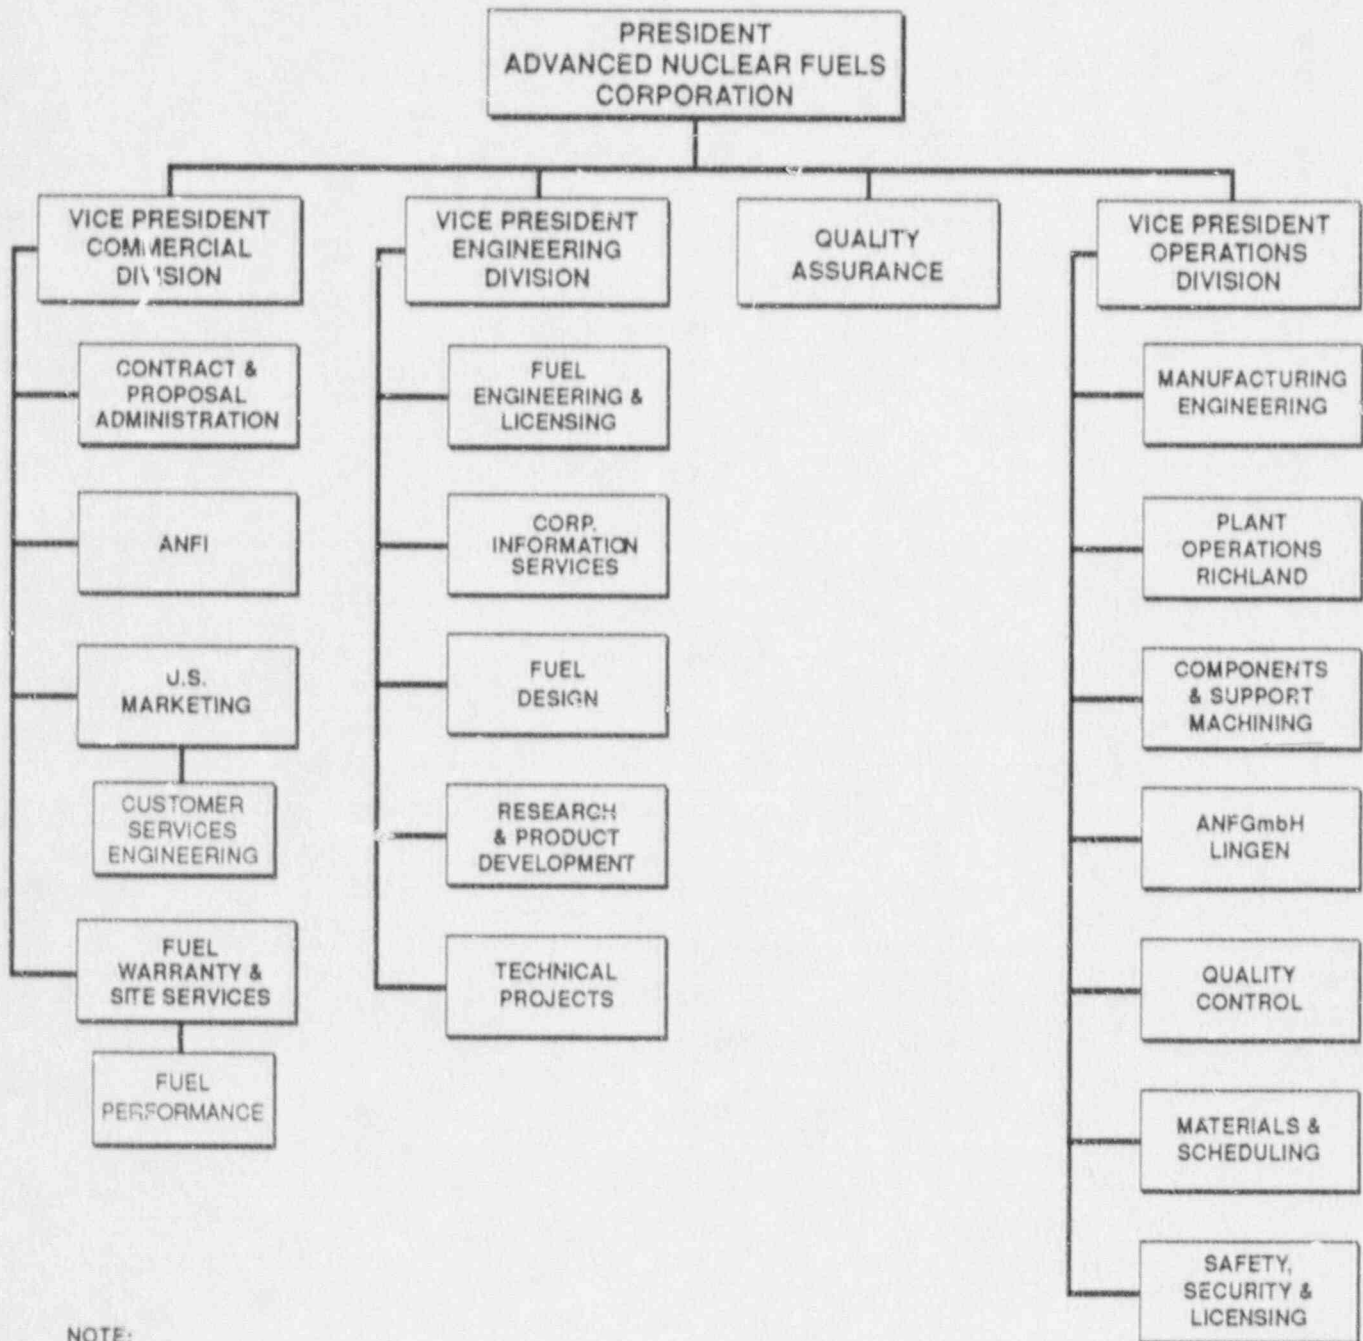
PRESIDENT
ADVANCED NUCLEAR FUELS
CORPORATION

VICE PRESIDENT
COMMERCIAL
DIVISION

CONTRACT &
PROPOSAL
ADMINISTRATION

ANFI

U.S.
MARKETING

CUSTOMER
SERVICES
ENGINEERING

FUEL
WARRANTY &
SITE SERVICES

FUEL
PERFORMANCE

VICE PRESIDENT
ENGINEERING
DIVISION

FUEL
ENGINEERING &
LICENSING

CORP.
INFORMATION
SERVICES

FUEL
DESIGN

RESEARCH
& PRODUCT
DEVELOPMENT

TECHNICAL
PROJECTS

QUALITY
ASSURANCE

VICE PRESIDENT
OPERATIONS
DIVISION

MANUFACTURING
ENGINEERING

PLANT
OPERATIONS
RICHLAND

COMPONENTS
& SUPPORT
MACHINING

ANFGmbH
LINGEN

QUALITY
CONTROL

MATERIALS &
SCHEDULING

SAFETY,
SECURITY &
LICENSING

NOTE: